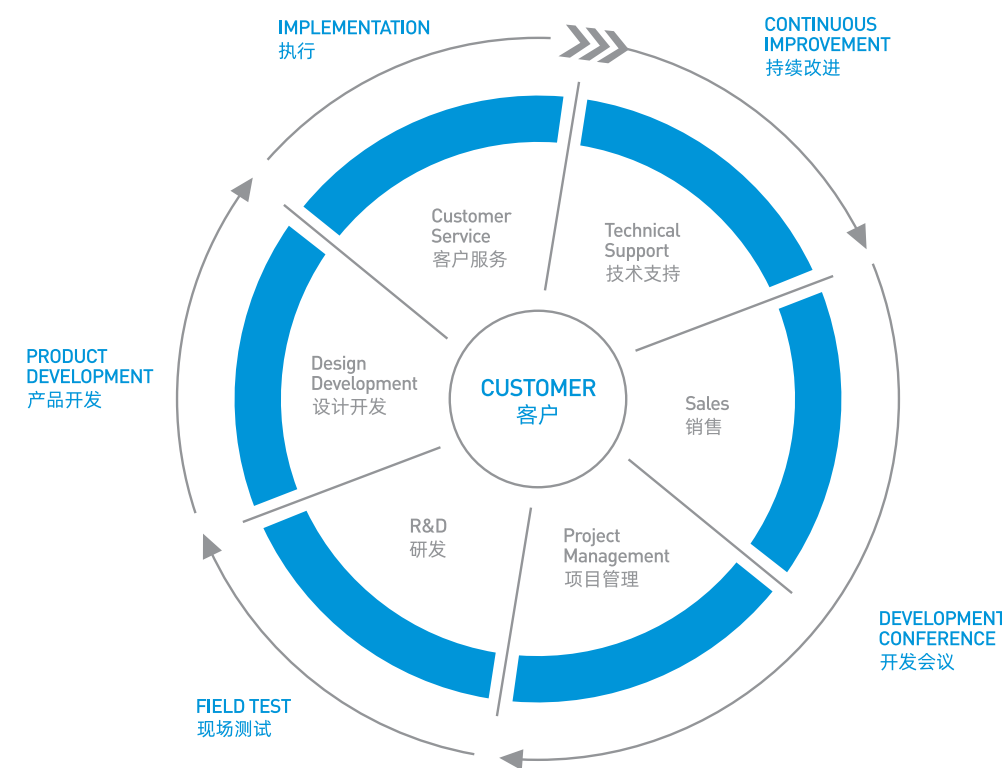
IMPLEMENTATION
执行

CONTINUOUS
IMPROVEMENT
持续改进

Customer
Service
客户服务

Technical
Support
技术支持

PRODUCT
DEVELOPMENT
产品开发

Design
Development
设计开发

CUSTOMER
客户

Sales
销售

R&D
研发

Project
Management
项目管理

DEVELOPMENT
CONFERENCE
开发会议

FIELD TEST
现场测试